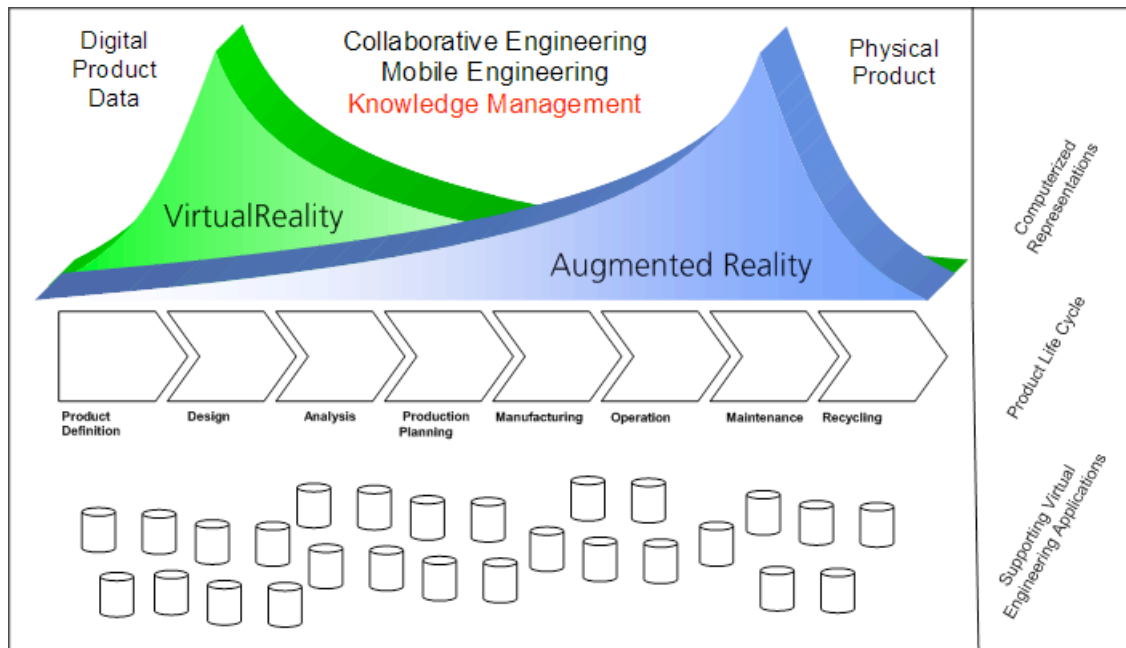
Digital Product Data

Collaborative Engineering
Mobile Engineering
Knowledge Management

Physical Product

VirtualReality

Augmented Reality

Product Definition

Design

Analysis

Production Planning

Manufacturing

Operation

Maintenance

Recycling

Computerized Representations

Product Life Cycle

Supporting Virtual Engineering Applications